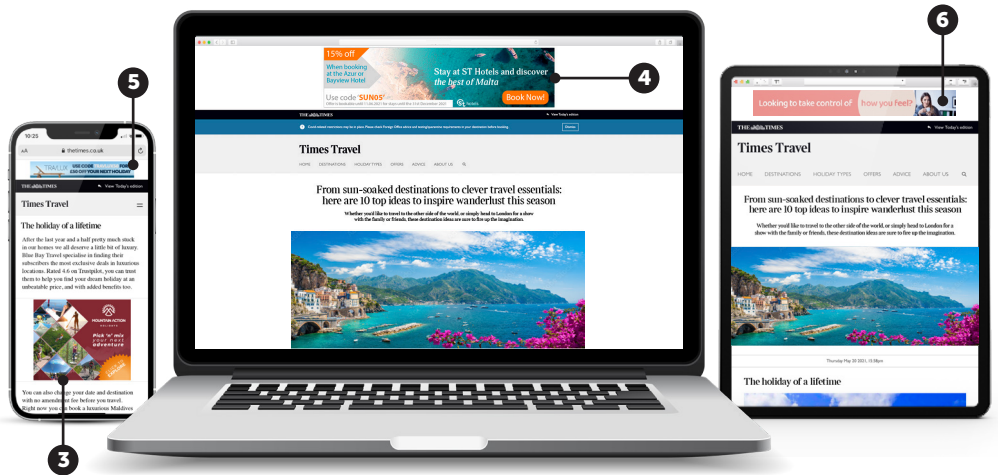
10:25

AA thetimes.co.uk

USE CODE £20 OFF YOUR NEXT HOLIDAY

THE TIMES

View Today's edition

Times Travel

The holiday of a lifetime

After the last year and a half pretty much stuck in our homes we all deserve a little bit of luxury. Blue Bay Travel specialise in finding their subscribers the most exclusive deals in luxurious locations. Rated 4.6 on Trustpilot, you can trust them to help you find your dream holiday at an unbeatable price, and with added benefits too.

MOUNTAIN ACTION

Pick 'n' mix your next adventure

You can also change your date and destination with no amendment fee before you travel. Right now you can book a luxurious Maldives

5

3

15% off

When booking at the Azur or Bayview Hotel

Use code 'SUN05'

Stay at ST Hotels and discover the best of Malta

Book Now!

4

THE TIMES

View Today's edition

Times Travel

HOME DESTINATIONS HOLIDAY TYPES OFFERS ADVICE ABOUT US

From sun-soaked destinations to clever travel essentials: here are 10 top ideas to inspire wanderlust this season

Whether you'd like to travel to the other side of the world, or simply head to London for a show with the family or friends, these destination ideas are sure to fire up the imagination.

6

Looking to take control of how you feel?

THE TIMES

View Today's edition

Times Travel

HOME DESTINATIONS HOLIDAY TYPES OFFERS ADVICE ABOUT US

From sun-soaked destinations to clever travel essentials: here are 10 top ideas to inspire wanderlust this season

Whether you'd like to travel to the other side of the world, or simply head to London for a show with the family or friends, these destination ideas are sure to fire up the imagination.

Thursday May 20 2021, 12:08pm

The holiday of a lifetime